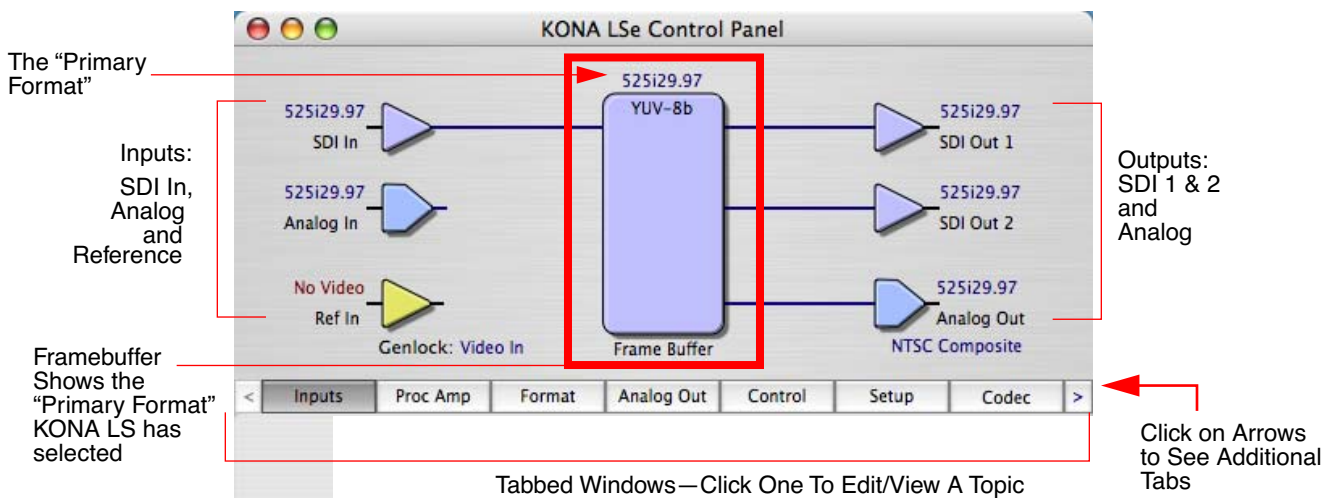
KONA LSe Control Panel

The "Primary Format"

525i29.97

YUV-8b

525i29.97
SDI In

525i29.97
Analog In

No Video
Ref In

Genlock: Video In

Frame Buffer

525i29.97
SDI Out 1

525i29.97
SDI Out 2

525i29.97
Analog Out
NTSC Composite

Inputs:
SDI In, Analog and Reference

Outputs:
SDI 1 & 2 and Analog

Framebuffer Shows the "Primary Format" KONA LS has selected

< Inputs | Proc Amp | Format | Analog Out | Control | Setup | Codec >

Click on Arrows to See Additional Tabs

Tabbed Windows—Click One To Edit/View A Topic